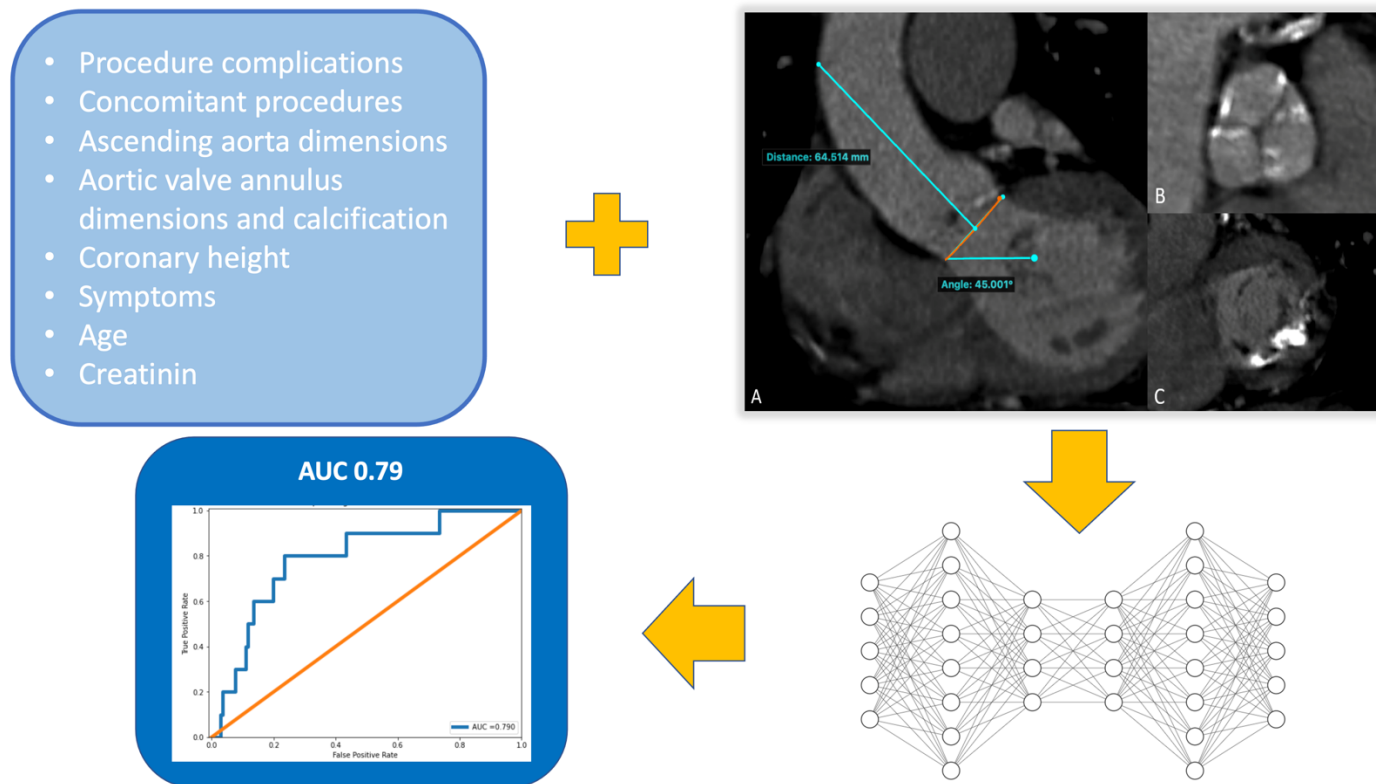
- Procedure complications
- Concomitant procedures
- Ascending aorta dimensions
- Aortic valve annulus dimensions and calcification
- Coronary height
- Symptoms
- Age
- Creatinin

Distance: 64.514 mm

Angle: 45.001°

A

B

C

AUC 0.79

True Positive Rate

False Positive Rate

0.0 0.2 0.4 0.6 0.8 1.0

0.0 0.2 0.4 0.6 0.8 1.0

AUC =0.790